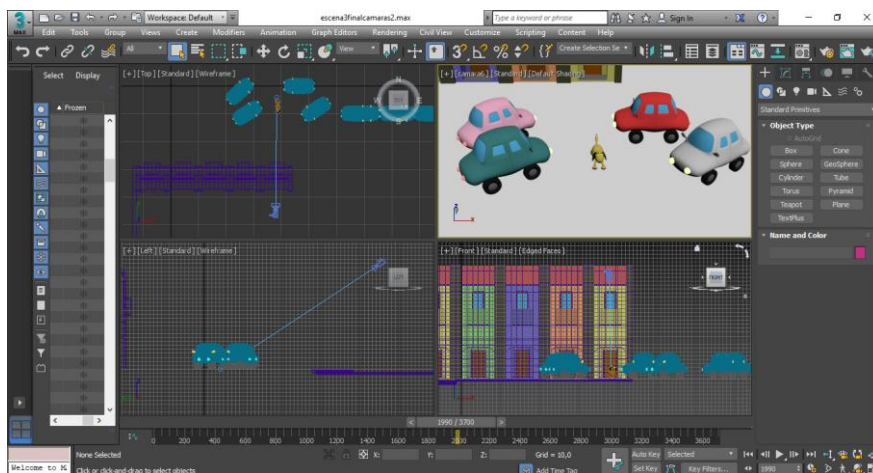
Workspace: Default
escena3finalcamaras2.max
Type a keyword or phrase
Sign In
Edit Tools Group Views Create Modifiers Animation Graph Editors Rendering Civil View Customize Scripting Content Help
All
View
Create Selection Se
Select Display
Frozen
[+] [Top] [Standard] [Wireframe]
[+] [camara5] [Standard] [Default Shading]
[+] [Left] [Standard] [Wireframe]
[+] [Front] [Standard] [Edged Faces]
LEFT
FRONT
Standard Primitives
Object Type
AutoGrid
| | |
|---|---|
| Box | Cone |
| Sphere | GeoSphere |
| Cylinder | Tube |
| Torus | Pyramid |
| Teapot | Plane |
| TextPlus | |
Name and Color
1990 / 3700
0 200 400 600 800 1000 1200 1400 1600 1800 2000 2200 2400 2600 2800 3000 3200 3400 3600
Welcome to M
None Selected
Click or click-and-drag to select objects
X:
Y:
Z:
Grid = 10,0
Add Time Tag
Auto Key
Selected
Set Key
Key Filters...
1990